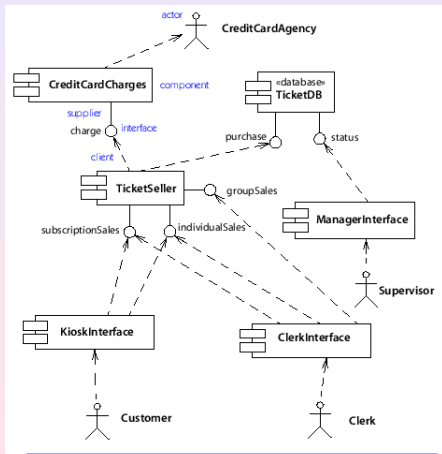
actor
CreditCardAgency
CreditCardCharges
component
«database»
TicketDB
supplier
charge
interface
client
purchase
status
TicketSeller
groupSales
ManagerInterface
subscriptionSales
individualSales
Supervisor
KioskInterface
ClerkInterface
Customer
Clerk